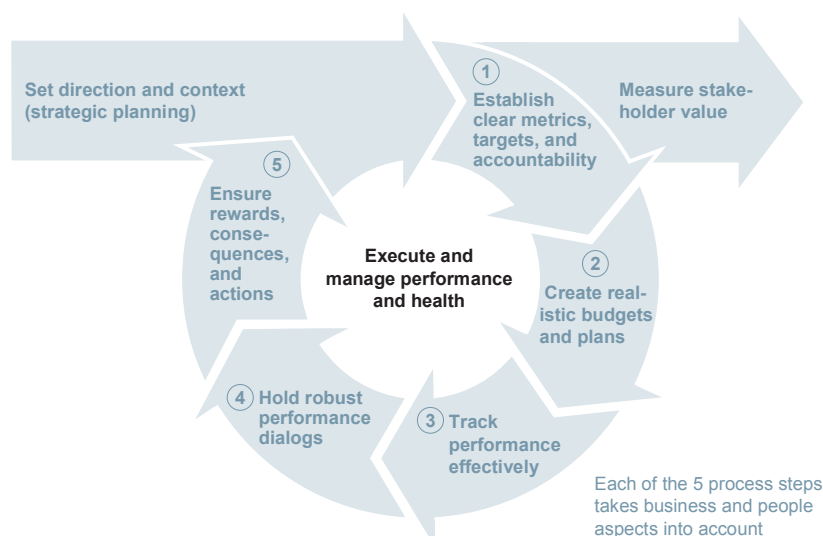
Set direction and context (strategic planning)

1 Establish clear metrics, targets, and accountability

Measure stakeholder value

5 Ensure rewards, consequences, and actions

Execute and manage performance and health

2 Create realistic budgets and plans

4 Hold robust performance dialogs

3 Track performance effectively

Each of the 5 process steps takes business and people aspects into account